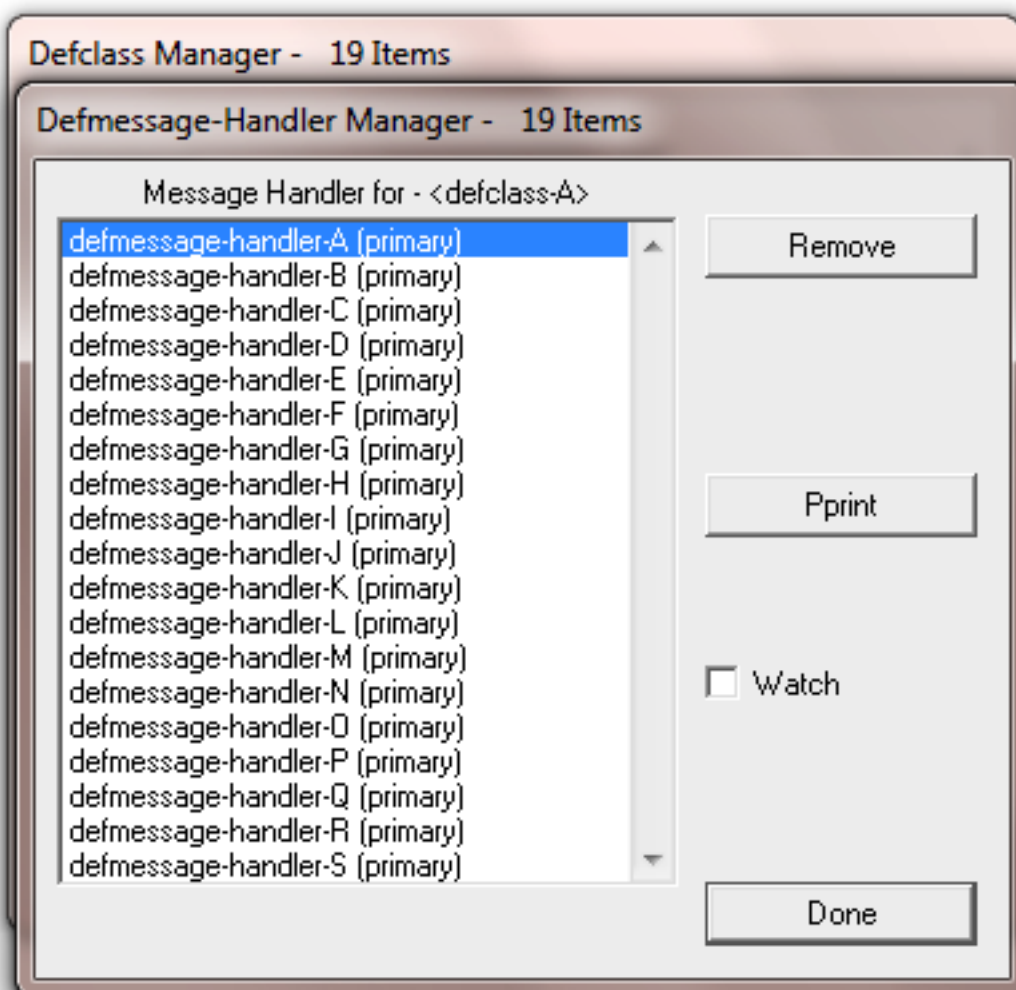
Defclass Manager - 19 Items

Defmessage-Handler Manager - 19 Items

Message Handler for - <defclass-A>

defmessage-handler-A (primary)
defmessage-handler-B (primary)
defmessage-handler-C (primary)
defmessage-handler-D (primary)
defmessage-handler-E (primary)
defmessage-handler-F (primary)
defmessage-handler-G (primary)
defmessage-handler-H (primary)
defmessage-handler-I (primary)
defmessage-handler-J (primary)
defmessage-handler-K (primary)
defmessage-handler-L (primary)
defmessage-handler-M (primary)
defmessage-handler-N (primary)
defmessage-handler-O (primary)
defmessage-handler-P (primary)
defmessage-handler-Q (primary)
defmessage-handler-R (primary)
defmessage-handler-S (primary)

Remove

Pprint

Watch

Done